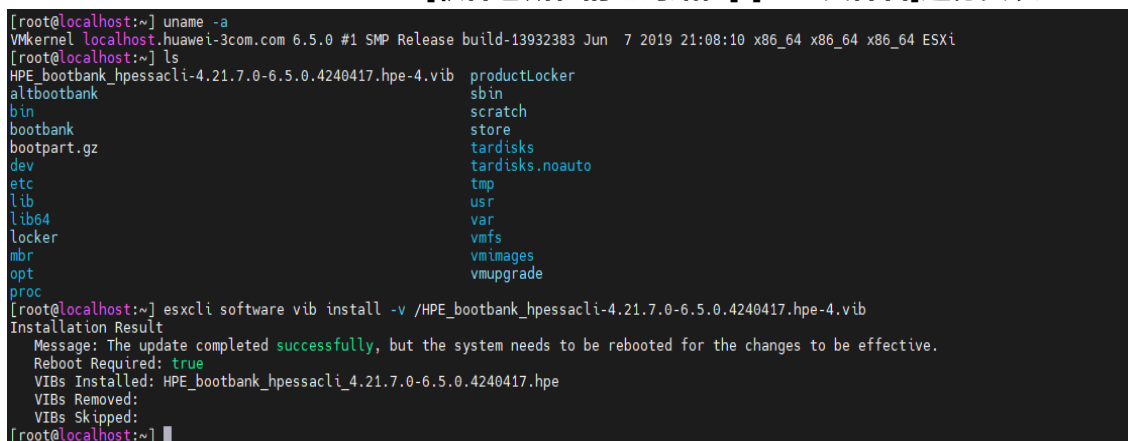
[root@localhost:~] uname -a
VMkernel localhost.huawei-3com.com 6.5.0 #1 SMP Release build-13932383 Jun 7 2019 21:08:10 x86_64 x86_64 x86_64 ESXi
[root@localhost:~] ls
HPE_bootbank_hpessacli-4.21.7.0-6.5.0.4240417.hpe-4.vib
altbootbank
bin
bootbank
bootpart.gz
dev
etc
lib
lib64
locker
mbr
opt
proc
productLocker
sbin
scratch
store
tardisks
tardisks.noauto
tmp
usr
var
vmfs
vmimages
vmupgrade
[root@localhost:~] esxcli software vib install -v /HPE_bootbank_hpessacli-4.21.7.0-6.5.0.4240417.hpe-4.vib
Installation Result
Message: The update completed successfully, but the system needs to be rebooted for the changes to be effective.
Reboot Required: true
VIBs Installed: HPE_bootbank_hpessacli_4.21.7.0-6.5.0.4240417.hpe
VIBs Removed:
VIBs Skipped:
[root@localhost:~]